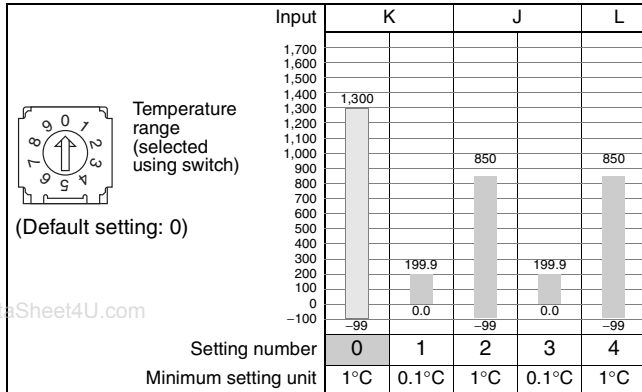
Input | K | J | L

1,700
1,600
1,500
1,400
1,300
1,200
1,100
1,000
900
800
700
600
500
400
300
200
100
0
−100

1,300
−99
199.9
0.0
850
−99
199.9
0.0
850
−99

0 1 2 3 4 5 6 7 8 9

Temperature range (selected using switch)

(Default setting: 0)

aSheet4U.com

| Setting number | 0 | 1 | 2 | 3 | 4 |
|---|---|---|---|---|---|
| Minimum setting unit | 1°C | 0.1°C | 1°C | 0.1°C | 1°C |